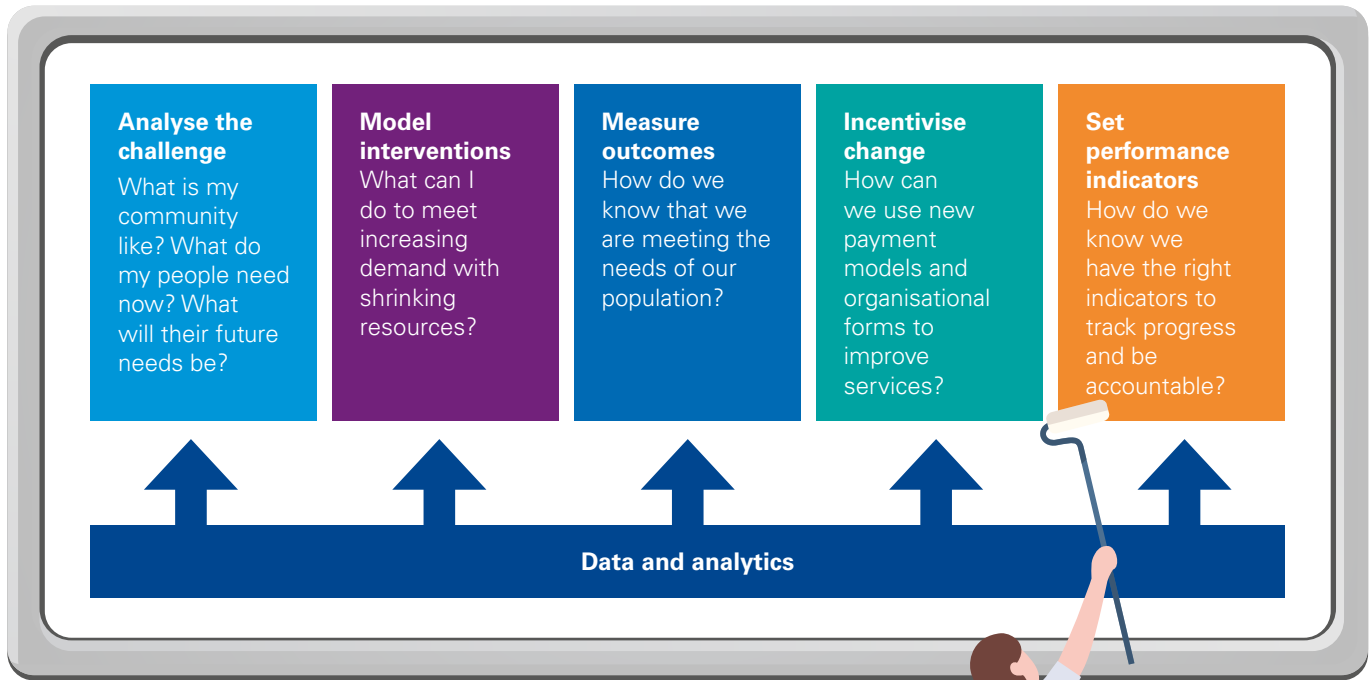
**Analyse the challenge**
What is my community like? What do my people need now? What will their future needs be?

**Model interventions**
What can I do to meet increasing demand with shrinking resources?

**Measure outcomes**
How do we know that we are meeting the needs of our population?

**Incentivise change**
How can we use new payment models and organisational forms to improve services?

**Set performance indicators**
How do we know we have the right indicators to track progress and be accountable?

**Data and analytics**